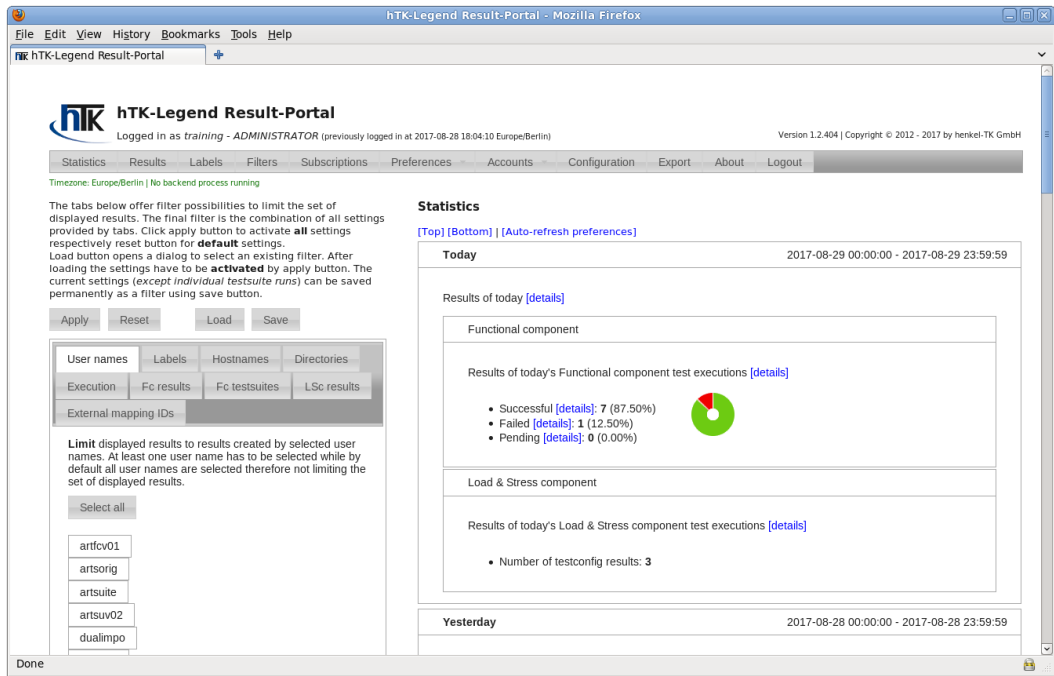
hTK-Legend Result-Portal - Mozilla Firefox

File Edit View History Bookmarks Tools Help

hTK-Legend Result-Portal

hTK

hTK-Legend Result-Portal

Logged in as *training* - *ADMINISTRATOR* (previously logged in at 2017-08-28 18:04:10 Europe/Berlin)

Version 1.2.404 | Copyright © 2012 - 2017 by henkel-TK GmbH

Statistics Results Labels Filters Subscriptions Preferences Accounts Configuration Export About Logout

Timezone: Europe/Berlin | No backend process running

The tabs below offer filter possibilities to limit the set of displayed results. The final filter is the combination of all settings provided by tabs. Click apply button to activate **all** settings respectively reset button for **default** settings.
Load button opens a dialog to select an existing filter. After loading the settings have to be **activated** by apply button. The current settings (*except individual testsuite runs*) can be saved permanently as a filter using save button.

Apply Reset Load Save

User names Labels Hostnames Directories Execution Fc results Fc testsuites LSc results External mapping IDs

**Limit** displayed results to results created by selected user names. At least one user name has to be selected while by default all user names are selected therefore not limiting the set of displayed results.

Select all

artfcv01
artsorig
artsuite
artsuv02
dualimpo

**Statistics**

[Top] [Bottom] | [Auto-refresh preferences]

**Today** 2017-08-29 00:00:00 - 2017-08-29 23:59:59

Results of today [details]

Functional component

Results of today's Functional component test executions [details]

- Successful [details]: **7** (87.50%)
- Failed [details]: **1** (12.50%)
- Pending [details]: **0** (0.00%)

Load & Stress component

Results of today's Load & Stress component test executions [details]

- Number of testconfig results: **3**

**Yesterday** 2017-08-28 00:00:00 - 2017-08-28 23:59:59

Done